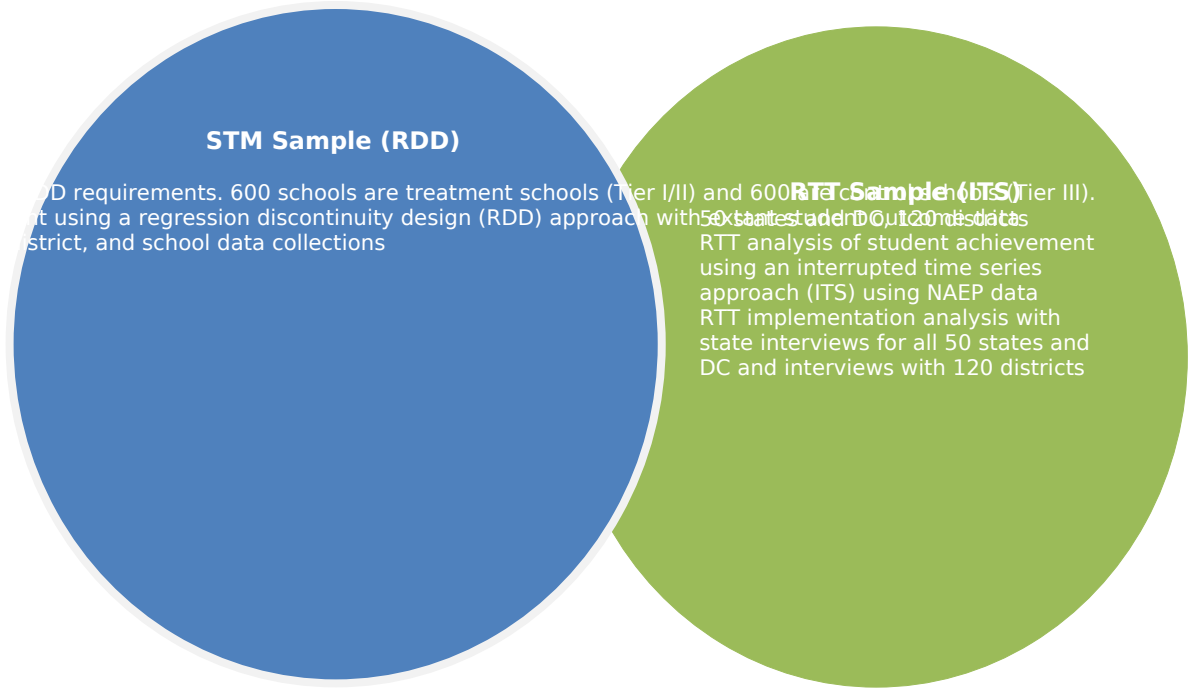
STM Sample (RDD)

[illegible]D requirements. 600 schools are treatment schools (Tier I/II) and 600 are comparison schools (Tier III). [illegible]t using a regression discontinuity design (RDD) approach with extant student outcome data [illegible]strict, and school data collections

RTT Sample (ITS)

50 states and DC, 120 districts
RTT analysis of student achievement using an interrupted time series approach (ITS) using NAEP data
RTT implementation analysis with state interviews for all 50 states and DC and interviews with 120 districts